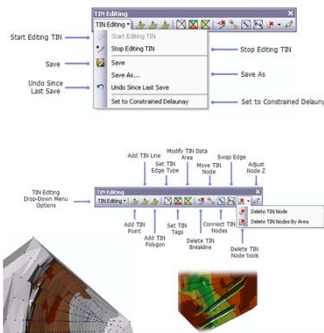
TIN Editing

TIN Editing ▾

Start Editing TIN

Stop Editing TIN

Save

Save As...

Undo Since Last Save

Set to Constrained Delaunay

Start Editing TIN

Save

Undo Since Last Save

Stop Editing TIN

Save As

Set to Constrained Delaunay

TIN Editing Drop-Down Menu Options

Add TIN Line

Set TIN Edge Type

Modify TIN Data Area

Move TIN Node

Swap Edge

Adjust Node Z

TIN Editing

TIN Editing ▾

Delete TIN Node

Delete TIN Nodes By Area

Add TIN Point

Add TIN Polygon

Set TIN Tags

Delete TIN Breakline

Connect TIN Nodes

Delete TIN Node tools